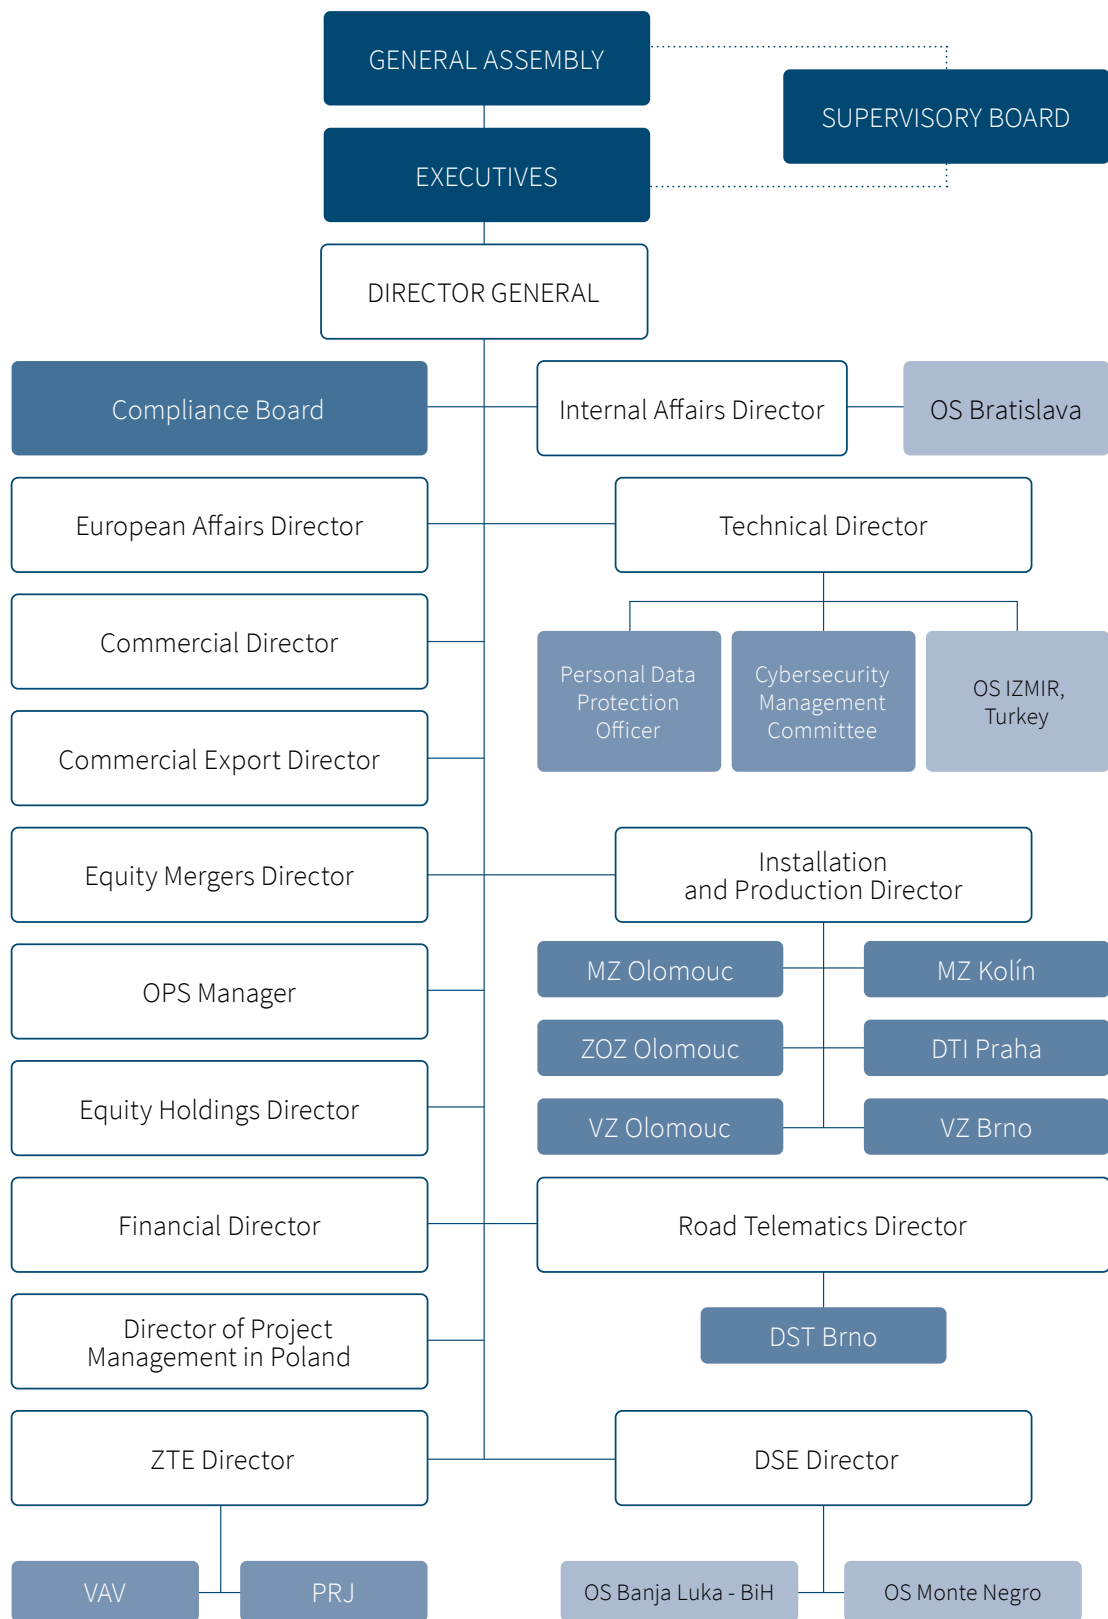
GENERAL ASSEMBLY

SUPERVISORY BOARD

EXECUTIVES

DIRECTOR GENERAL

Compliance Board

Internal Affairs Director

OS Bratislava

European Affairs Director

Technical Director

Commercial Director

Personal Data Protection Officer

Cybersecurity Management Committee

OS IZMIR, Turkey

Commercial Export Director

Equity Mergers Director

Installation and Production Director

OPS Manager

MZ Olomouc

MZ Kolín

ZOZ Olomouc

DTI Praha

Equity Holdings Director

VZ Olomouc

VZ Brno

Financial Director

Road Telematics Director

Director of Project Management in Poland

DST Brno

ZTE Director

DSE Director

VAV

PRJ

OS Banja Luka - BiH

OS Monte Negro